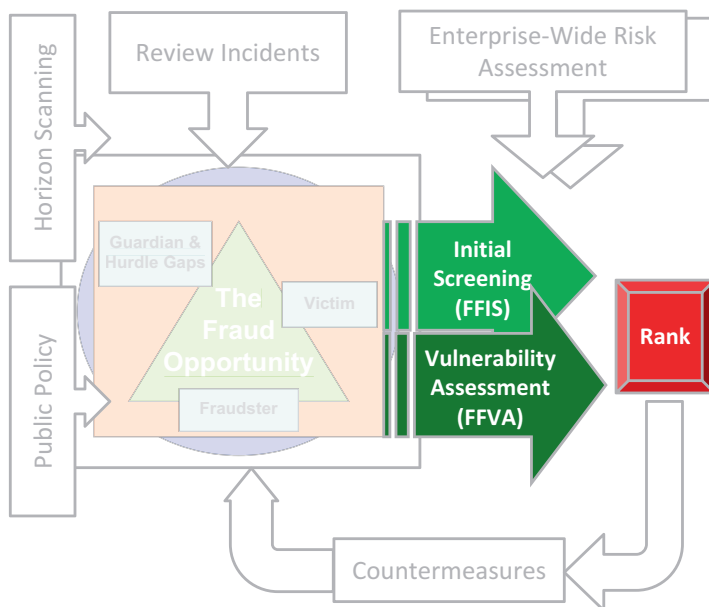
Horizon Scanning

Review Incidents

Enterprise-Wide Risk Assessment

Public Policy

Guardian & Hurdle Gaps

The Fraud Opportunity

Victim

Fraudster

Initial Screening (FFIS)

Vulnerability Assessment (FFVA)

Rank

Countermeasures